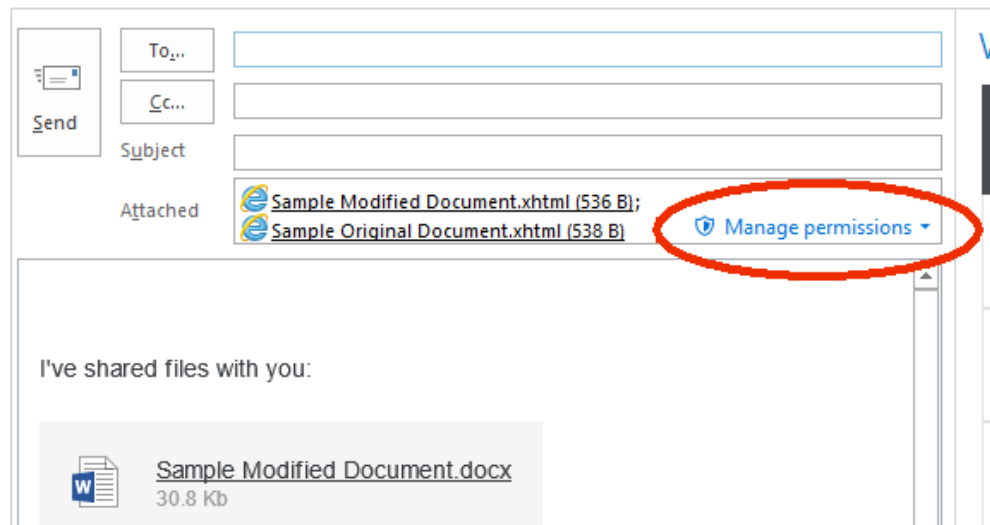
Send

To...

Cc...

Subject

Attached

Sample Modified Document.xhtml (536 B);
Sample Original Document.xhtml (538 B)

Manage permissions

I've shared files with you:

Sample Modified Document.docx
30.8 Kb